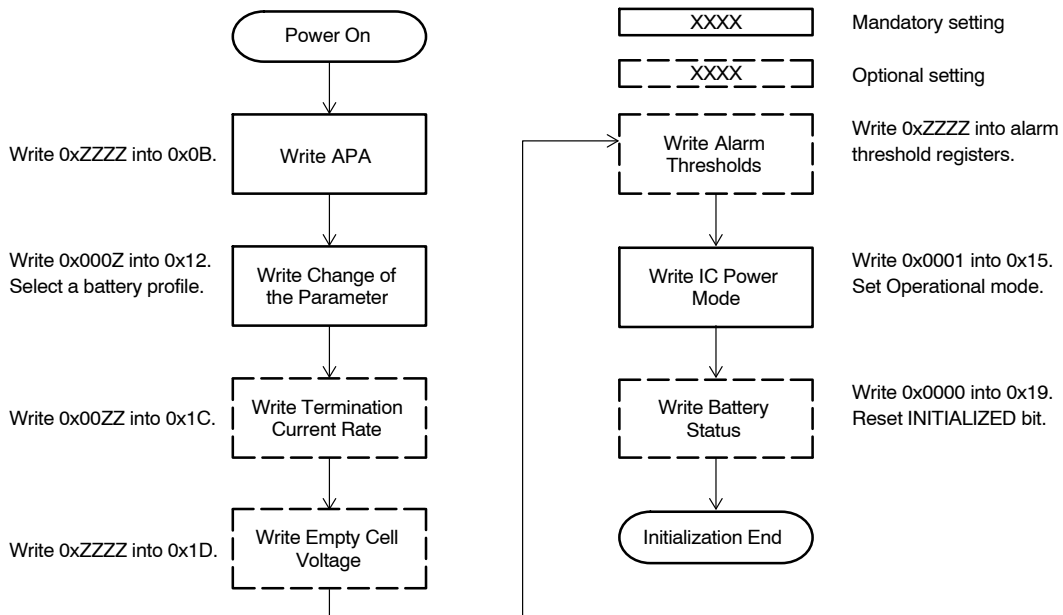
Power On

Write 0xZZZZ into 0x0B.

Write APA

Write 0x000Z into 0x12. Select a battery profile.

Write Change of the Parameter

Write 0x00ZZ into 0x1C.

Write Termination Current Rate

Write 0xZZZZ into 0x1D.

Write Empty Cell Voltage

XXXX Mandatory setting

XXXX Optional setting

Write Alarm Thresholds

Write 0xZZZZ into alarm threshold registers.

Write IC Power Mode

Write 0x0001 into 0x15. Set Operational mode.

Write Battery Status

Write 0x0000 into 0x19. Reset INITIALIZED bit.

Initialization End